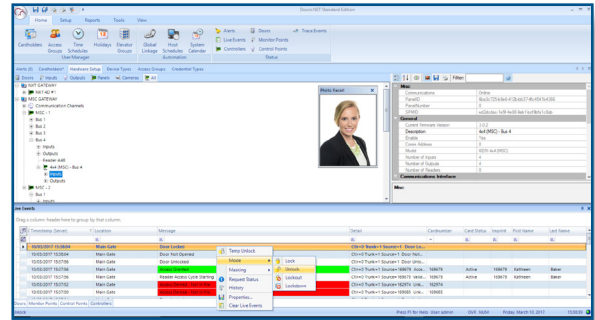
Doors NET Standard Edition

Home Setup Reports Tools View

Cardholders Access Groups Time Schedules Holidays Elevator Groups Global Linkage Host Schedules System Calendar

User Manager

Alerts Live Events Controllers Doors Monitor Points Control Points Trace Events

Status

Alerts (0) Cardholders Hardware Setup Device Types Access Groups Credential Types

Doors Inputs Outputs Panels Cameras All

NXT GATEWAY
NXT-4D
MSC GATEWAY
Communication Channels
MSC - 1
Bus 1
Bus 2
Bus 3
Bus 4
Inputs
Outputs
Reader 4x48
4x4 (MSC) - Bus 4
Inputs
Outputs
MSC - 2
Bus 1
Inputs

Photo Recall

Filter:

Misc
Communications Online
Panel ID
PanelNumber
GPAID
General
Current Firmware Version
Description 4x4 (MSC) - Bus 4
Enable Yes
Comm Address
Model 4x4 (MSC)
Number of Inputs 4
Number of Outputs 4
Number of Readers 0
Communications Interface

Misc

Live Events

Drag a column header here to group by that column.

| | Timestamp (Server) | Location | Message | Detail | Cardnumber | Card Status | Imprint | First Name | Last Name |
|---|---|---|---|---|---|---|---|---|---|
| | 10/03/2017 15:08:04 | Main Gate | Door Locked | Ch:0 Trunk+1 Source+1 Door Lo... | | | | | |
| | 10/03/2017 15:08:04 | Main Gate | Door Not Opened | Ch:0 Trunk+1 Source+1 Door... | | | | | |
| | 10/03/2017 15:07:59 | Main Gate | Door Unlocked | Ch:0 Trunk+1 Source+1 Door Unl... | | | | | |
| | 10/03/2017 15:07:59 | Main Gate | Access Granted | Ch:0 Trunk+1 Source+1 Number 169878 | 169878 | Active | 169878 | Kathleen | Baker |
| | 10/03/2017 15:07:59 | Main Gate | Reader Access Cycle Starting | Ch:0 Trunk+1 Source+1 Number 169878 | 169878 | Active | 169878 | Kathleen | Baker |
| | 10/03/2017 15:07:52 | Main Gate | | Ch:0 Trunk+1 Source+1 Number 169874 | 169874 | | | | |
| | 10/03/2017 15:07:50 | Main Gate | | Ch:0 Trunk+1 Source+1 Number 169878 | 169878 | Active | 169878 | Kathleen | Baker |

Temp Unlock
Mode
Masking
Request Status
History
Properties...
Clear Live Events

Lock
Unlock
Lockout
Lockdown

Doors Monitor Points Control Points Controllers

Press F1 for Help User: admin SIVE NUM Friday, March 10 2017 15:09:59